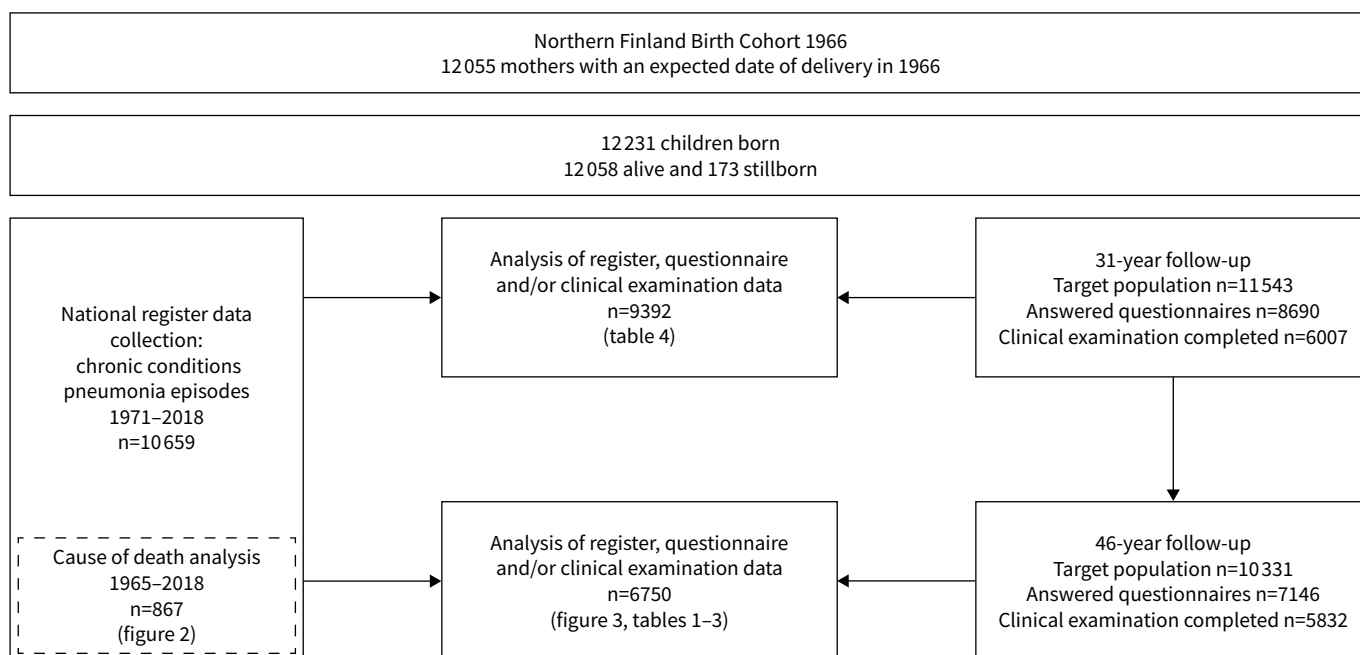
Northern Finland Birth Cohort 1966
12 055 mothers with an expected date of delivery in 1966

12 231 children born
12 058 alive and 173 stillborn

National register data collection:
chronic conditions
pneumonia episodes
1971–2018
n=10 659

Cause of death analysis
1965–2018
n=867
(figure 2)

Analysis of register, questionnaire and/or clinical examination data
n=9392
(table 4)

31-year follow-up
Target population n=11 543
Answered questionnaires n=8690
Clinical examination completed n=6007

Analysis of register, questionnaire and/or clinical examination data
n=6750
(figure 3, tables 1–3)

46-year follow-up
Target population n=10 331
Answered questionnaires n=7146
Clinical examination completed n=5832